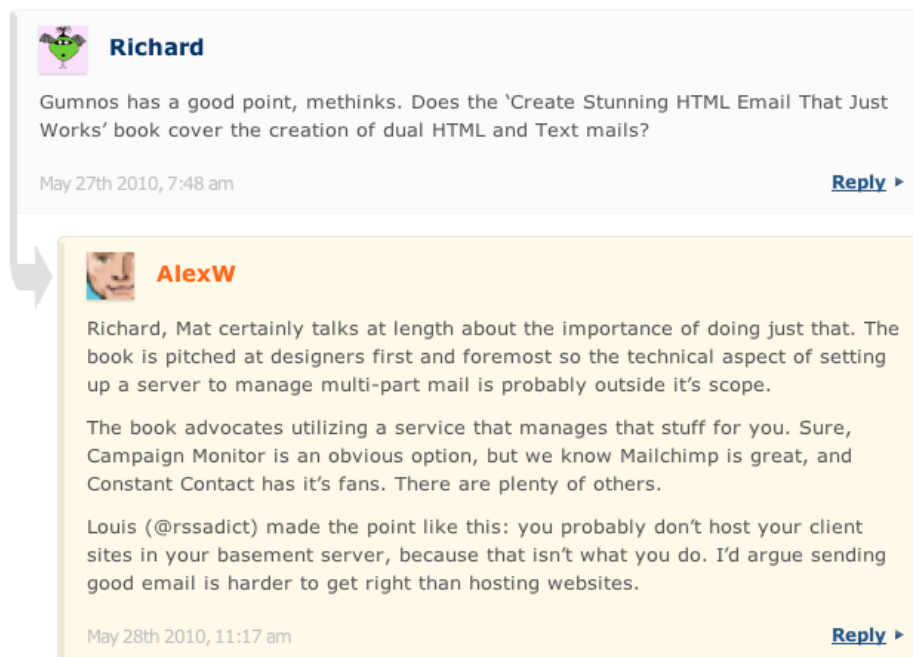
Richard

Gumnos has a good point, methinks. Does the 'Create Stunning HTML Email That Just Works' book cover the creation of dual HTML and Text mails?

May 27th 2010, 7:48 am

Reply ▸

AlexW

Richard, Mat certainly talks at length about the importance of doing just that. The book is pitched at designers first and foremost so the technical aspect of setting up a server to manage multi-part mail is probably outside it's scope.

The book advocates utilizing a service that manages that stuff for you. Sure, Campaign Monitor is an obvious option, but we know Mailchimp is great, and Constant Contact has it's fans. There are plenty of others.

Louis (@rssadict) made the point like this: you probably don't host your client sites in your basement server, because that isn't what you do. I'd argue sending good email is harder to get right than hosting websites.

May 28th 2010, 11:17 am

Reply ▸